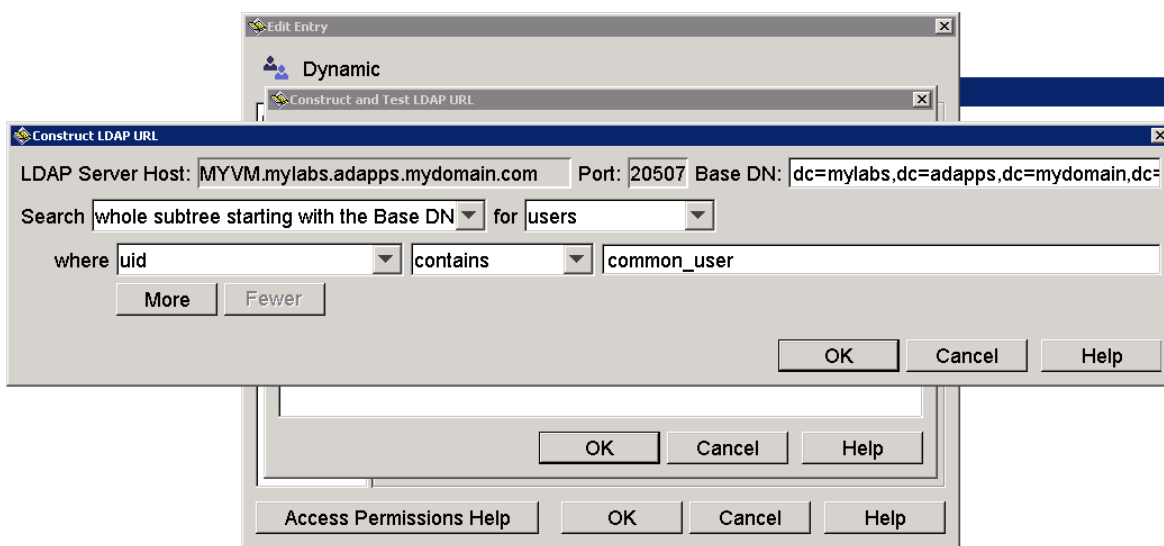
Edit Entry

Dynamic

Construct and Test LDAP URL

Construct LDAP URL

LDAP Server Host: MYVM.mylabs.adapps.mydomain.com Port: 20507 Base DN: dc=mylabs,dc=adapps,dc=mydomain,dc=

Search whole subtree starting with the Base DN for users

where uid contains common_user

More Fewer

OK Cancel Help

OK Cancel Help

Access Permissions Help OK Cancel Help